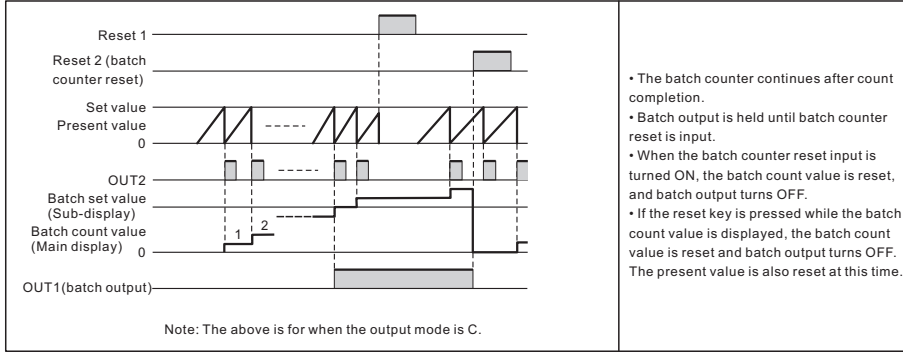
Reset 1

Reset 2 (batch counter reset)

Set value
Present value
0

OUT2

Batch set value (Sub-display)
Batch count value (Main display) 0

1
2

OUT1(batch output)

Note: The above is for when the output mode is C.

• The batch counter continues after count completion.
• Batch output is held until batch counter reset is input.
• When the batch counter reset input is turned ON, the batch count value is reset, and batch output turns OFF.
• If the reset key is pressed while the batch count value is displayed, the batch count value is reset and batch output turns OFF. The present value is also reset at this time.